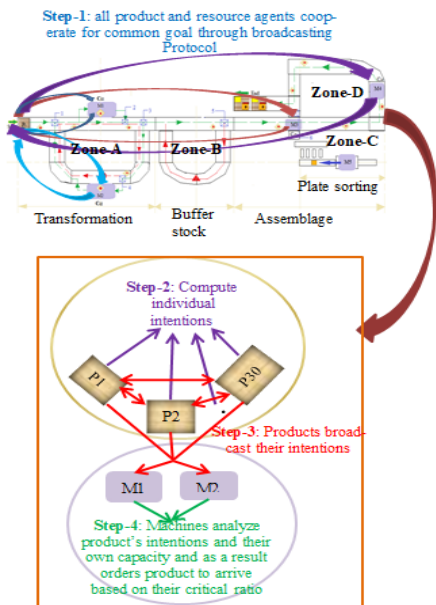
Step-1: all product and resource agents cooperate for common goal through broadcasting Protocol

Zone-D

Zone-A

Zone-B

Zone-C

Plate sorting

Transformation

Buffer stock

Assemblage

Step-2: Compute individual intentions

P1

P30

P2

Step-3: Products broadcast their intentions

M1

M2

Step-4: Machines analyze product's intentions and their own capacity and as a result orders product to arrive based on their critical ratio